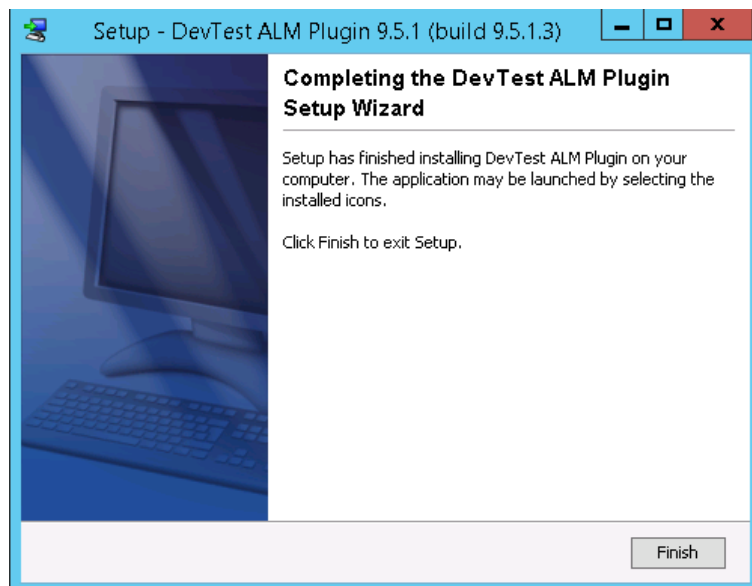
Setup - DevTest ALM Plugin 9.5.1 (build 9.5.1.3)

Completing the DevTest ALM Plugin Setup Wizard

Setup has finished installing DevTest ALM Plugin on your computer. The application may be launched by selecting the installed icons.

Click Finish to exit Setup.

Finish